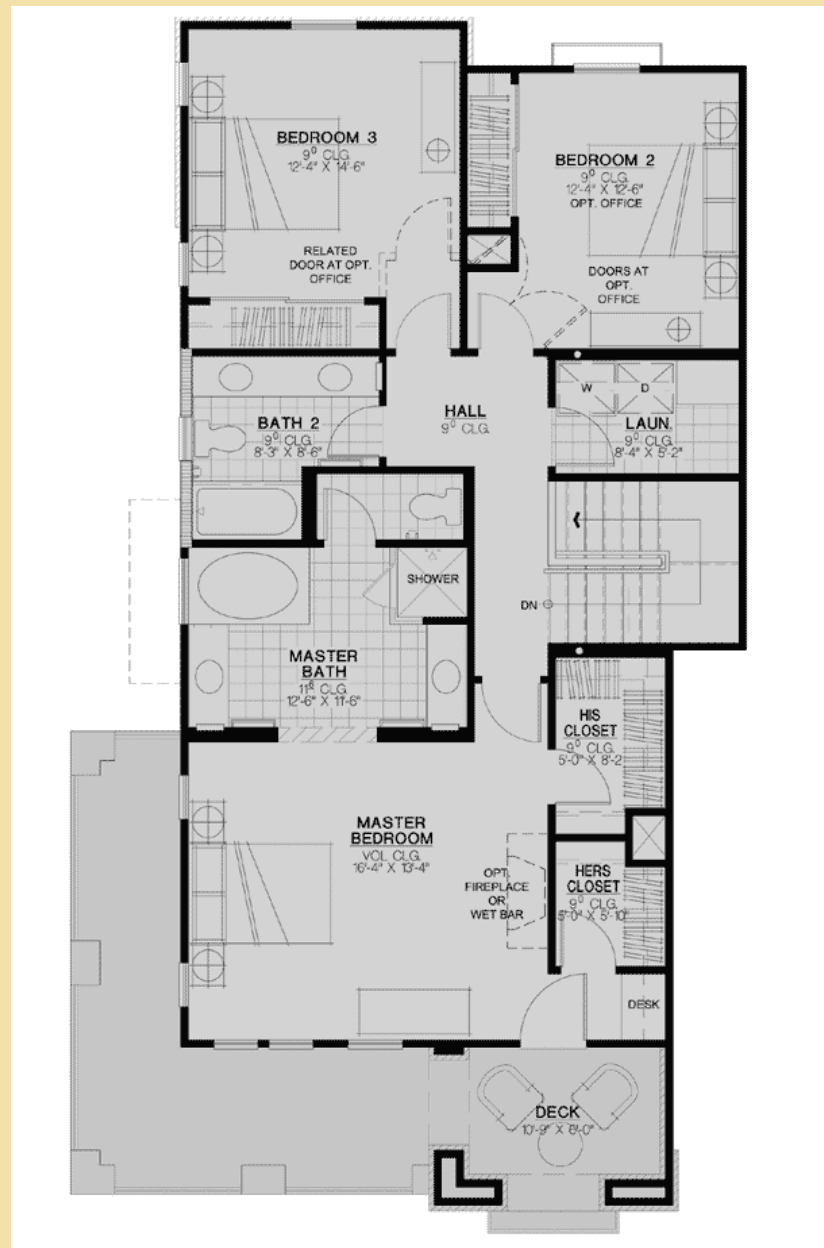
BEDROOM 3
$9^0$ CLG.
12'-4" X 14'-6"

RELATED DOOR AT OPT. OFFICE

BEDROOM 2
$9^0$ CLG.
12'-4" X 12'-6"
OPT. OFFICE

DOORS AT OPT. OFFICE

W
D

BATH 2
$9^0$ CLG.
8'-3" X 8'-6"

HALL
$9^0$ CLG.

LAUN.
$9^0$ CLG.
8'-4" X 5'-2"

SHOWER

DN

MASTER BATH
$11^8$ CLG.
12'-6" X 11'-6"

HIS CLOSET
$9^0$ CLG.
5'-0" X 8'-2"

MASTER BEDROOM
VOL. CLG.
16'-4" X 13'-4"

OPT. FIREPLACE OR WET BAR

HERS CLOSET
$9^0$ CLG.
5'-0" X 5'-10"

DESK

DECK
10'-9" X 8'-0"